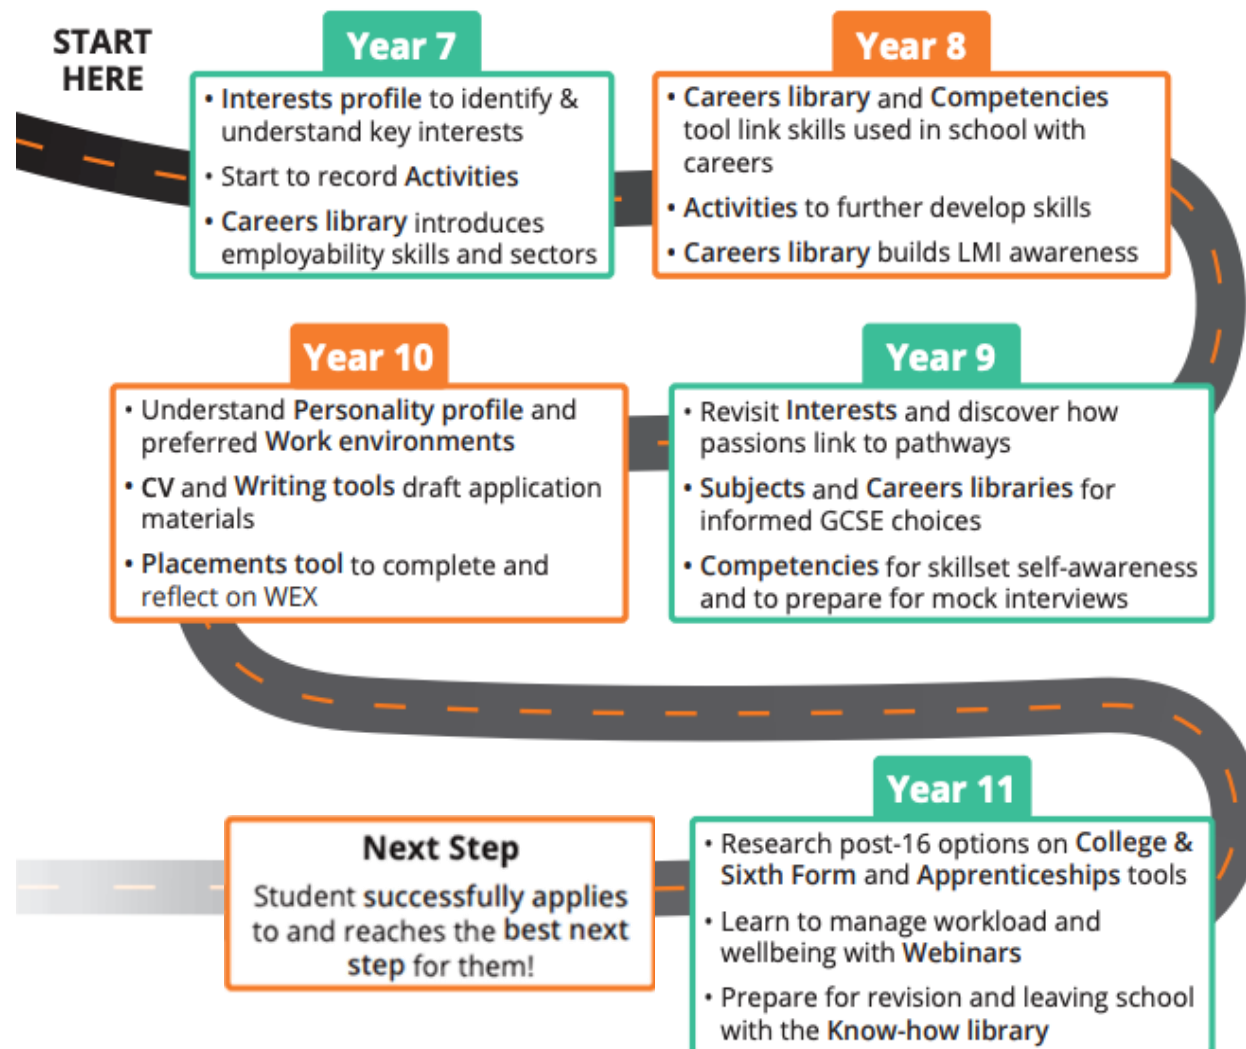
START HERE

Year 7

• Interests profile to identify & understand key interests
• Start to record Activities
• Careers library introduces employability skills and sectors

Year 8

• Careers library and Competencies tool link skills used in school with careers
• Activities to further develop skills
• Careers library builds LMI awareness

Year 10

• Understand Personality profile and preferred Work environments
• CV and Writing tools draft application materials
• Placements tool to complete and reflect on WEX

Year 9

• Revisit Interests and discover how passions link to pathways
• Subjects and Careers libraries for informed GCSE choices
• Competencies for skillset self-awareness and to prepare for mock interviews

Next Step

Student successfully applies to and reaches the best next step for them!

Year 11

• Research post-16 options on College & Sixth Form and Apprenticeships tools
• Learn to manage workload and wellbeing with Webinars
• Prepare for revision and leaving school with the Know-how library